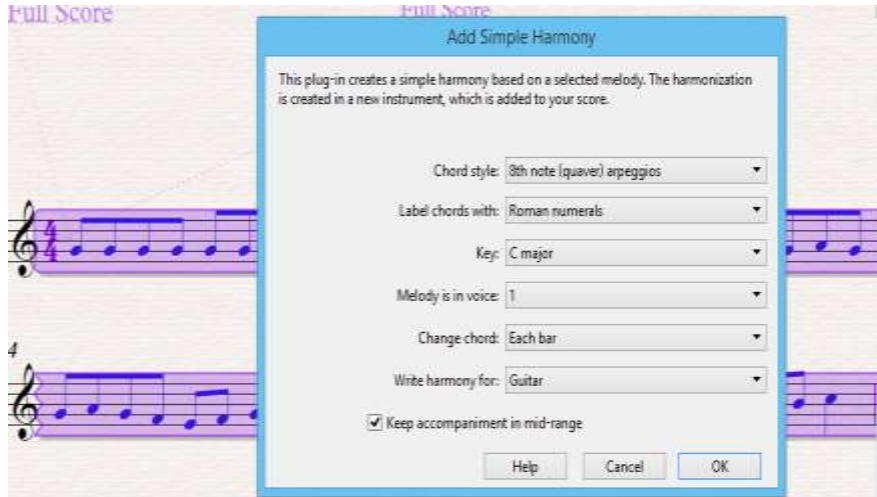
Full Score

Full Score

Add Simple Harmony

This plug-in creates a simple harmony based on a selected melody. The harmonization is created in a new instrument, which is added to your score.

Chord style: 8th note (quaver) arpeggios

Label chords with: Roman numerals

Key: C major

Melody is in voice: 1

Change chord: Each bar

Write harmony for: Guitar

Keep accompaniment in mid-range

Help Cancel OK

4